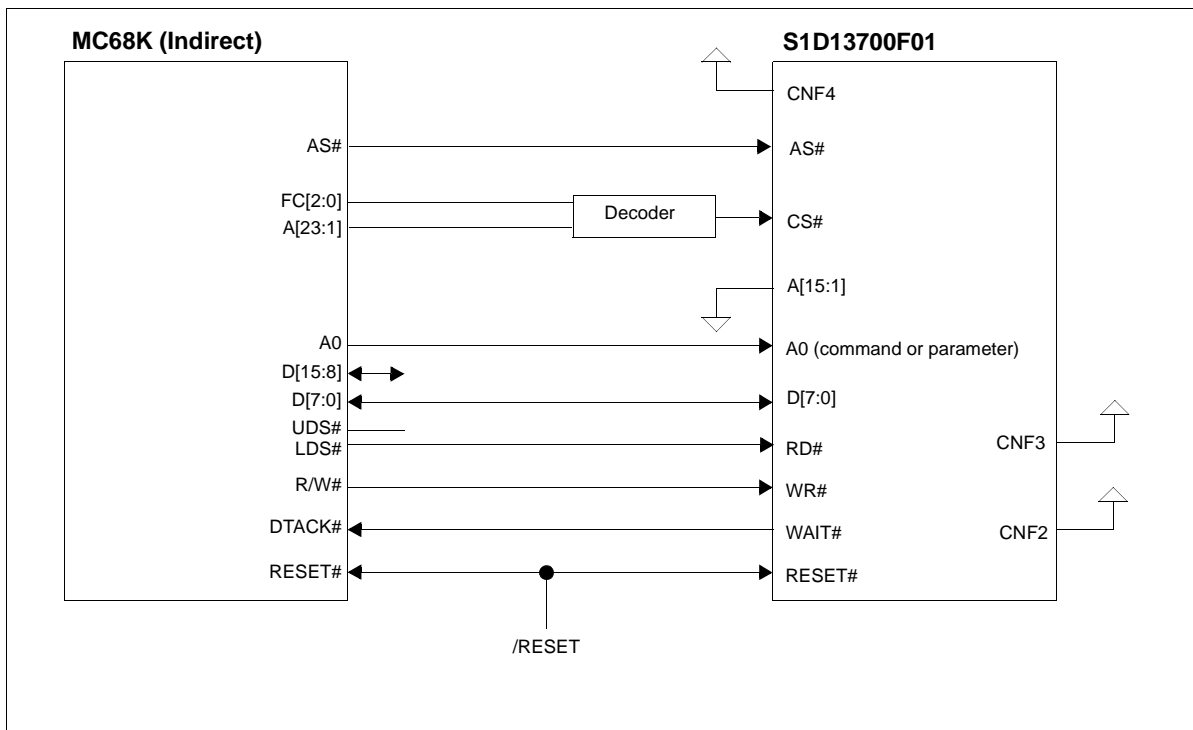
MC68K (Indirect)

S1D13700F01

CNF4

AS#

AS#

FC[2:0]

A[23:1]

Decoder

CS#

A[15:1]

A0

A0 (command or parameter)

D[15:8]

D[7:0]

D[7:0]

UDS#

LDS#

RD#

CNF3

R/W#

WR#

DTACK#

WAIT#

CNF2

RESET#

RESET#

/RESET